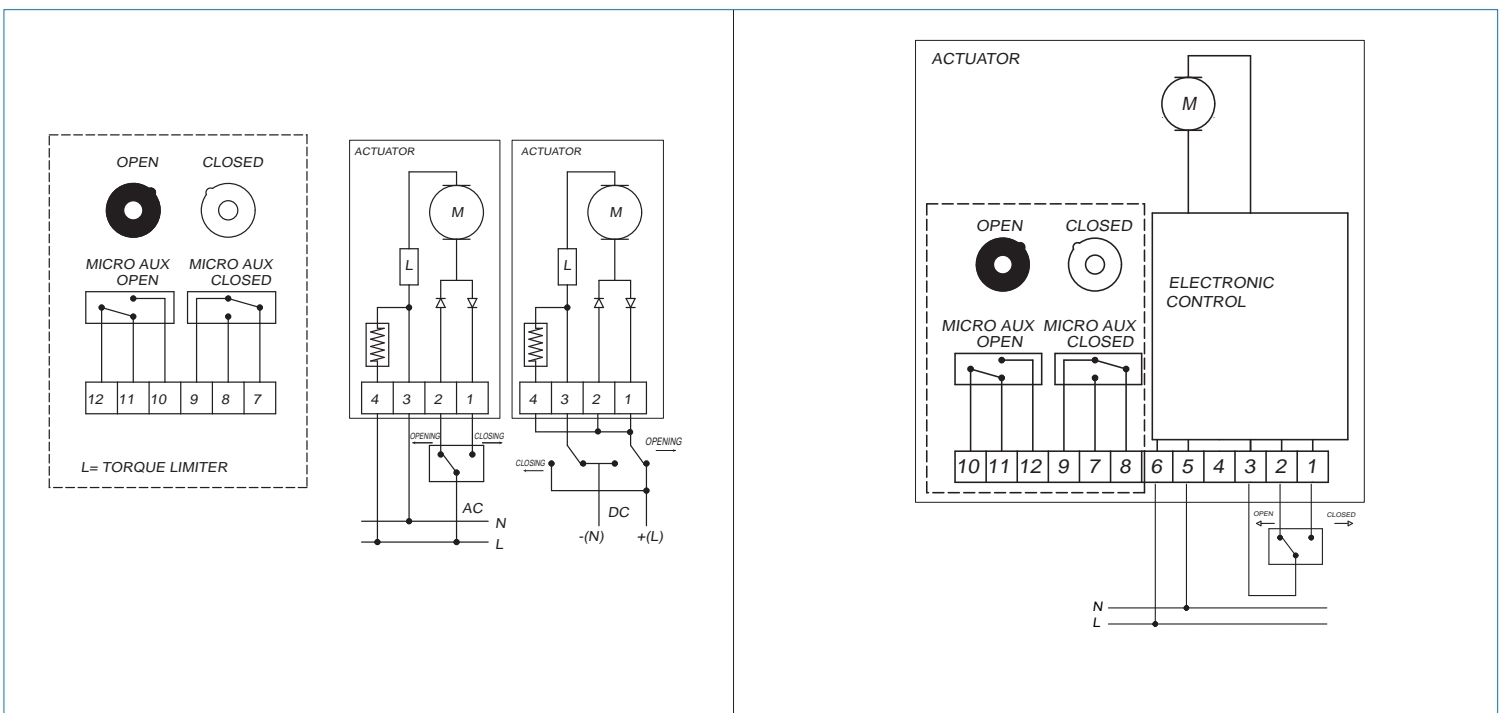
OPEN CLOSED

MICRO AUX OPEN
MICRO AUX CLOSED

12 11 10 9 8 7

L= TORQUE LIMITER

ACTUATOR
M
L
4 3 2 1
OPENING CLOSING
AC
N
L

ACTUATOR
M
L
4 3 2 1
OPENING
CLOSING
DC
-(N) +(L)

ACTUATOR
M
OPEN CLOSED
ELECTRONIC CONTROL
MICRO AUX OPEN
MICRO AUX CLOSED
10 11 12 9 7 8 6 5 4 3 2 1
OPEN CLOSED
N
L